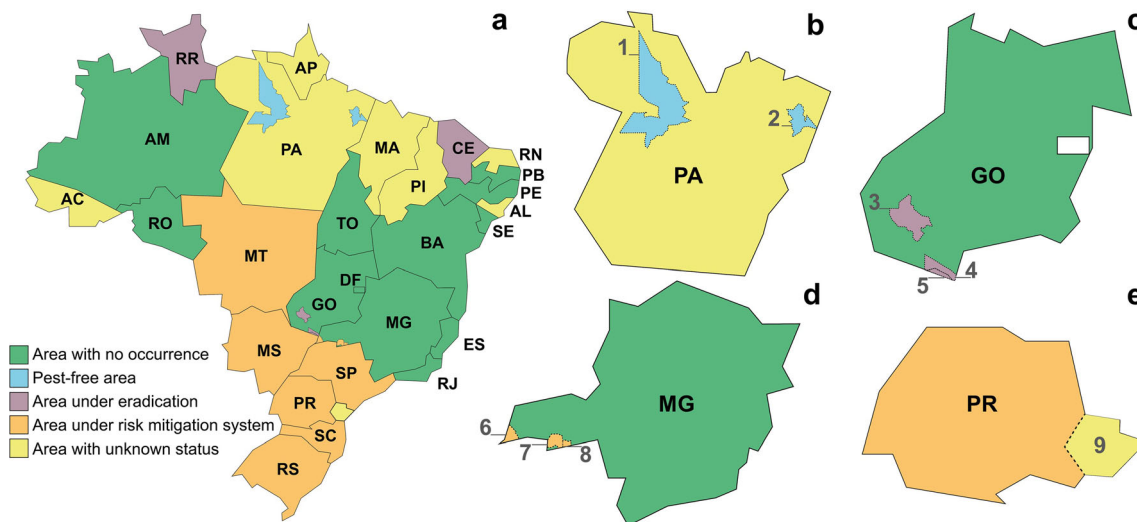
a

RR
AP
AM
PA
MA
CE
RN
PB
PE
AL
SE
PI
AC
RO
TO
BA
MT
DF
GO
MG
ES
RJ
MS
SP
PR
SC
RS

Area with no occurrence
Pest-free area
Area under eradication
Area under risk mitigation system
Area with unknown status

b

1
2
PA

c

GO
3
4
5

d

MG
6
7
8

e

PR
9